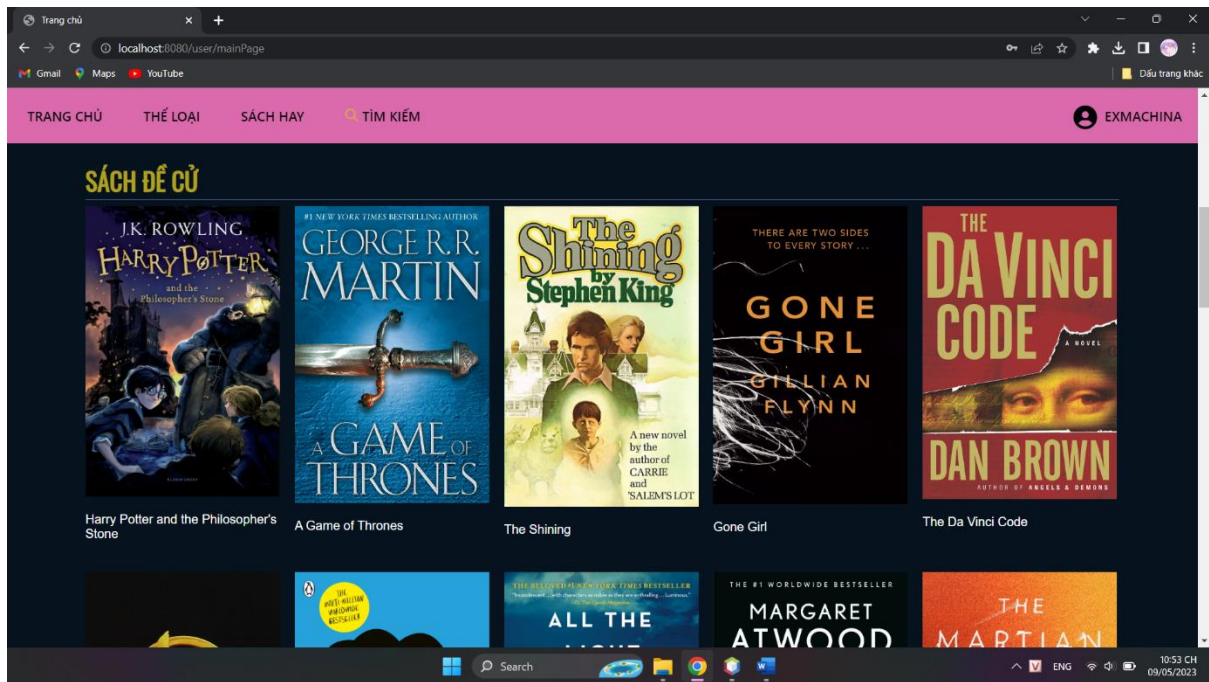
Trang chủ
localhost:8080/user/mainPage
Gmail Maps YouTube
Dấu trang khác

TRANG CHỦ THỂ LOẠI SÁCH HAY TÌM KIẾM
EXMACHINA

SÁCH ĐỀ CỬ

J.K. ROWLING
HARRY POTTER and the Philosopher's Stone

#1 NEW YORK TIMES BESTSELLING AUTHOR
GEORGE R.R. MARTIN
A GAME OF THRONES

The Shining by Stephen King
A new novel by the author of CARRIE and 'SALEM'S LOT

THERE ARE TWO SIDES TO EVERY STORY . . .
GONE GIRL
GILLIAN FLYNN

THE DA VINCI CODE
A NOVEL
DAN BROWN
AUTHOR OF ANGELS & DEMONS

Harry Potter and the Philosopher's Stone
A Game of Thrones
The Shining
Gone Girl
The Da Vinci Code

THE MULTI-MILLION WORLDWIDE BESTSELLER

THE BELOVED #1 NEW YORK TIMES BESTSELLER
ALL THE

THE #1 WORLDWIDE BESTSELLER
MARGARET ATWOOD

THE MARTIAN

Search
ENG
10:53 CH
09/05/2023